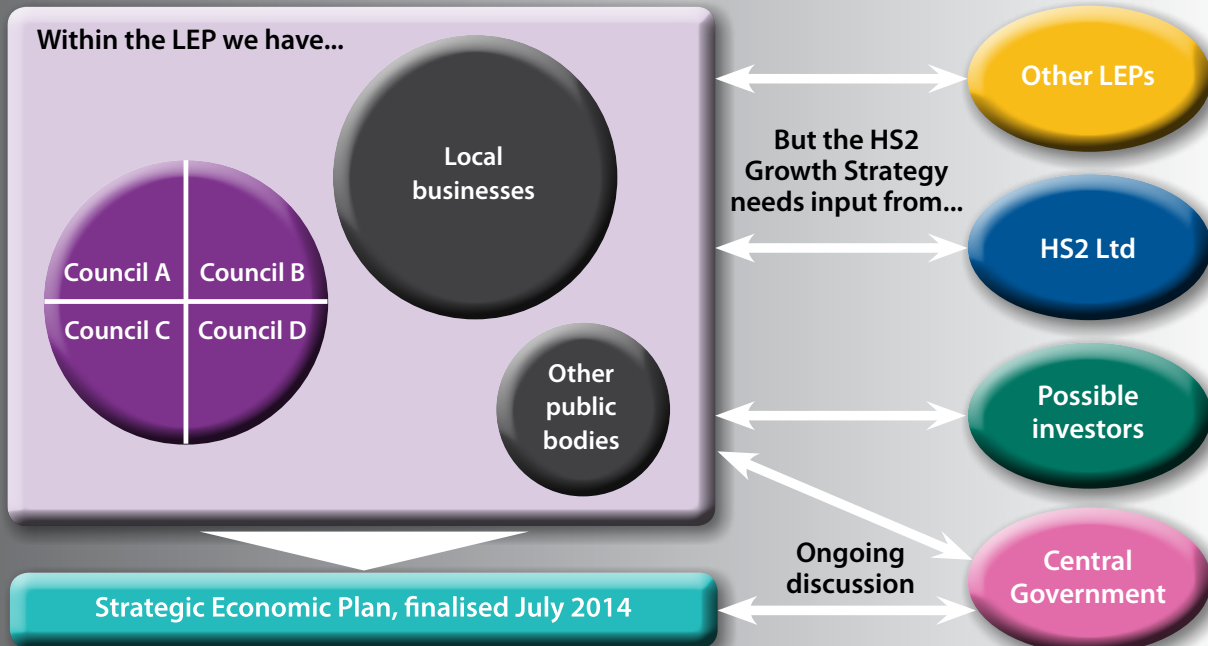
Within the LEP we have...

Local businesses

Council A
Council B
Council C
Council D

Other public bodies

Other LEPs

But the HS2 Growth Strategy needs input from...

HS2 Ltd

Possible investors

Central Government

Ongoing discussion

Strategic Economic Plan, finalised July 2014